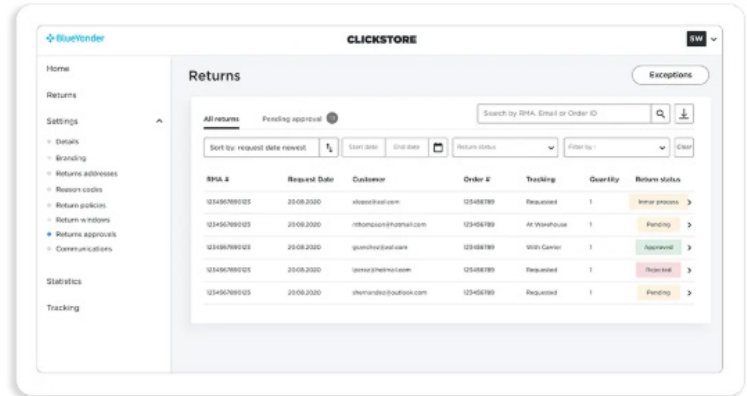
BlueYonder

CLICKSTORE

SW

Home

Returns

Settings

Details

Branding

Returns addresses

Reason codes

Return policies

Return windows

Returns approvals

Communications

Statistics

Tracking

Returns

Exceptions

All returns

Pending approval

Search by RMA, Email or Order ID

Sort by: request date newest

Start date

End date

Return status

Filter by:

Clear

| RMA # | Request Date | Customer | Order # | Tracking | Quantity | Return status |
|---|---|---|---|---|---|---|
| 1234567890123 | 20.08.2020 | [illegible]@aol.com | 123456789 | Requested | 1 | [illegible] |
| 1234567890123 | 20.08.2020 | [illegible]@hotmail.com | 123456789 | At Warehouse | 1 | Pending |
| 1234567890123 | 20.08.2020 | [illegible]@aol.com | 123456789 | With Carrier | 1 | Approved |
| 1234567890123 | 20.08.2020 | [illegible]@hotmail.com | 123456789 | Requested | 1 | Rejected |
| 1234567890123 | 20.08.2020 | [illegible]@outlook.com | 123456789 | Requested | 1 | Pending |